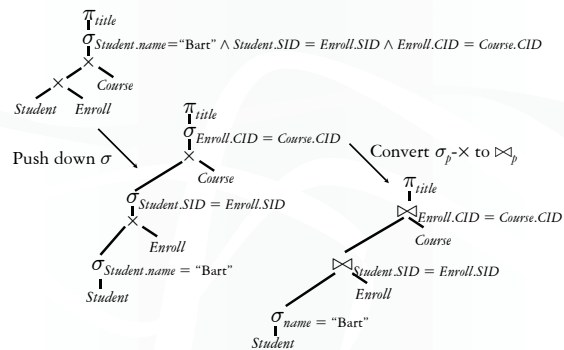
$\pi_{title}$
$\sigma_{Student.name = \text{“Bart”} \wedge Student.SID = Enroll.SID \wedge Enroll.CID = Course.CID}$
$\times$
$\times$
Course
Student
Enroll

Push down $\sigma$

$\pi_{title}$
$\sigma_{Enroll.CID = Course.CID}$
$\times$
Course
$\sigma_{Student.SID = Enroll.SID}$
$\times$
Enroll
$\sigma_{Student.name = \text{“Bart”}}$
Student

Convert $\sigma_p$-$\times$ to $\bowtie_p$

$\pi_{title}$
$\bowtie_{Enroll.CID = Course.CID}$
Course
$\bowtie_{Student.SID = Enroll.SID}$
Enroll
$\sigma_{name = \text{“Bart”}}$
Student